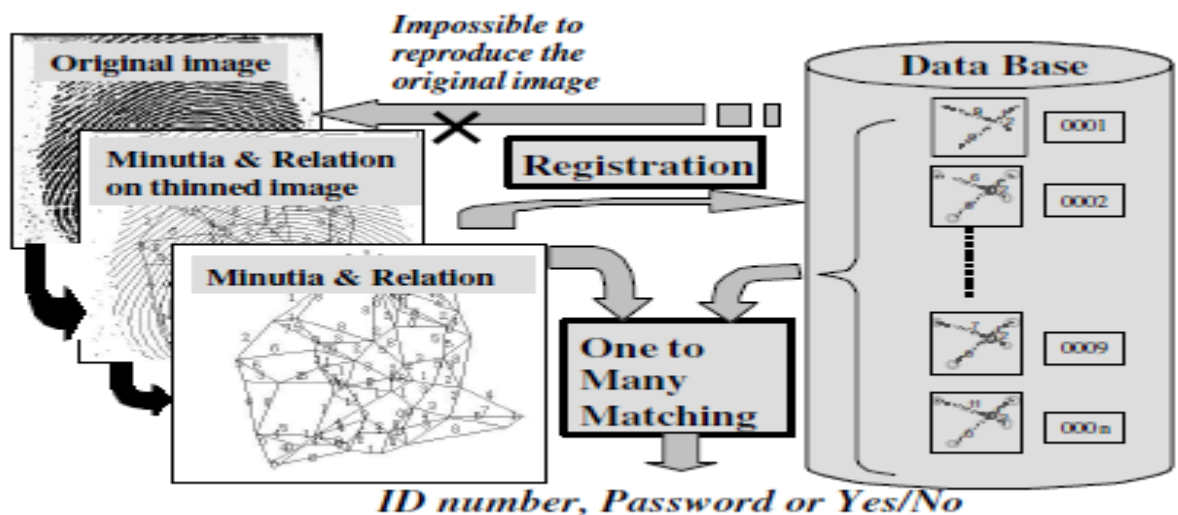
Impossible to reproduce the original image

Original image

Minutia & Relation on thinned image

Minutia & Relation

Registration

Data Base

0001

0002

0009

000n

One to Many Matching

ID number, Password or Yes/No